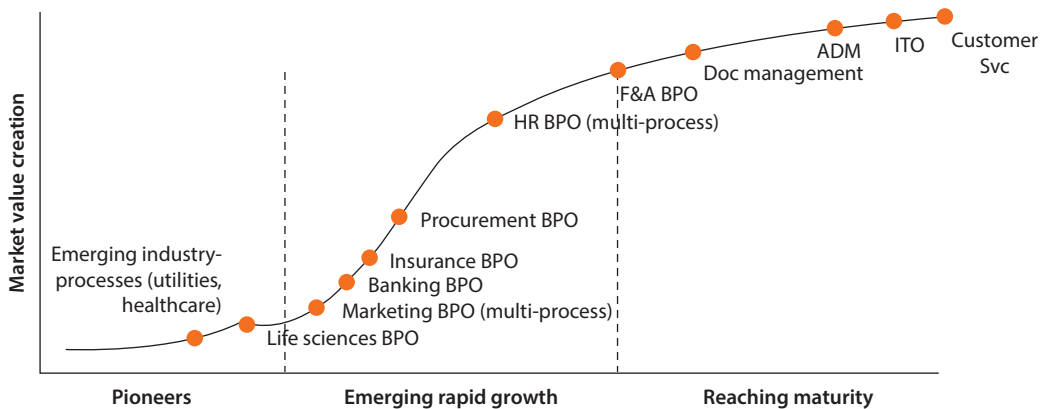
Market value creation

Customer Svc
ITO
ADM
Doc management
F&A BPO
HR BPO (multi-process)
Procurement BPO
Insurance BPO
Banking BPO
Marketing BPO (multi-process)
Life sciences BPO
Emerging industry-processes (utilities, healthcare)

Pioneers
Emerging rapid growth
Reaching maturity